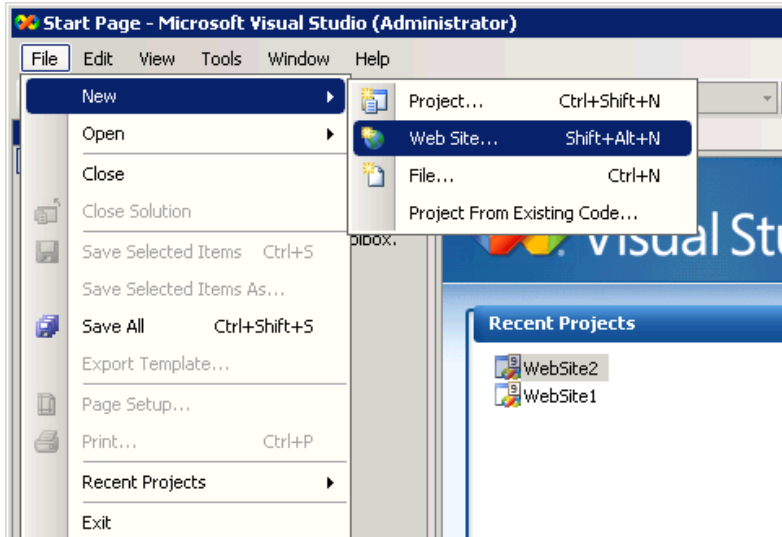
Start Page - Microsoft Visual Studio (Administrator)

File Edit View Tools Window Help

New
Open
Close
Close Solution
Save Selected Items Ctrl+S
Save Selected Items As...
Save All Ctrl+Shift+S
Export Template...
Page Setup...
Print... Ctrl+P
Recent Projects
Exit

Project... Ctrl+Shift+N
Web Site... Shift+Alt+N
File... Ctrl+N
Project From Existing Code...

olbox.

Visual Stu

Recent Projects

WebSite2
WebSite1